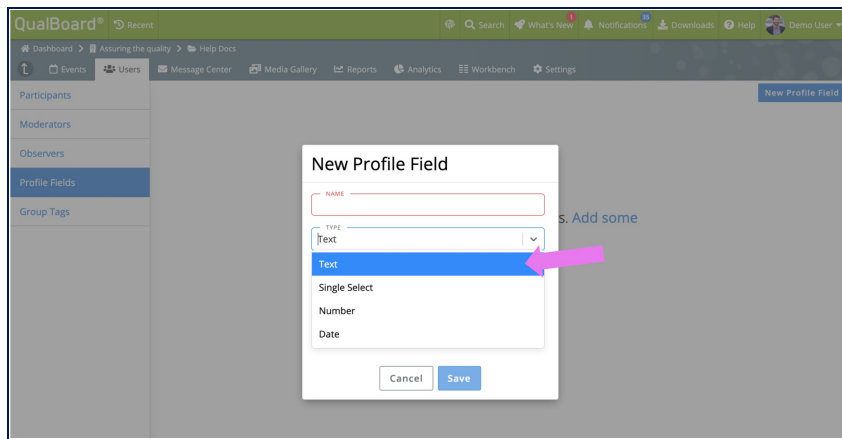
QualBoard® Recent

Search What's New 1 Notifications 35 Downloads Help Demo User

Dashboard > Assuring the quality > Help Docs

Events Users Message Center Media Gallery Reports Analytics Workbench Settings

Participants
Moderators
Observers
Profile Fields
Group Tags

New Profile Field

s. Add some

New Profile Field

NAME

TYPE
Text

Text
Single Select
Number
Date

Cancel Save